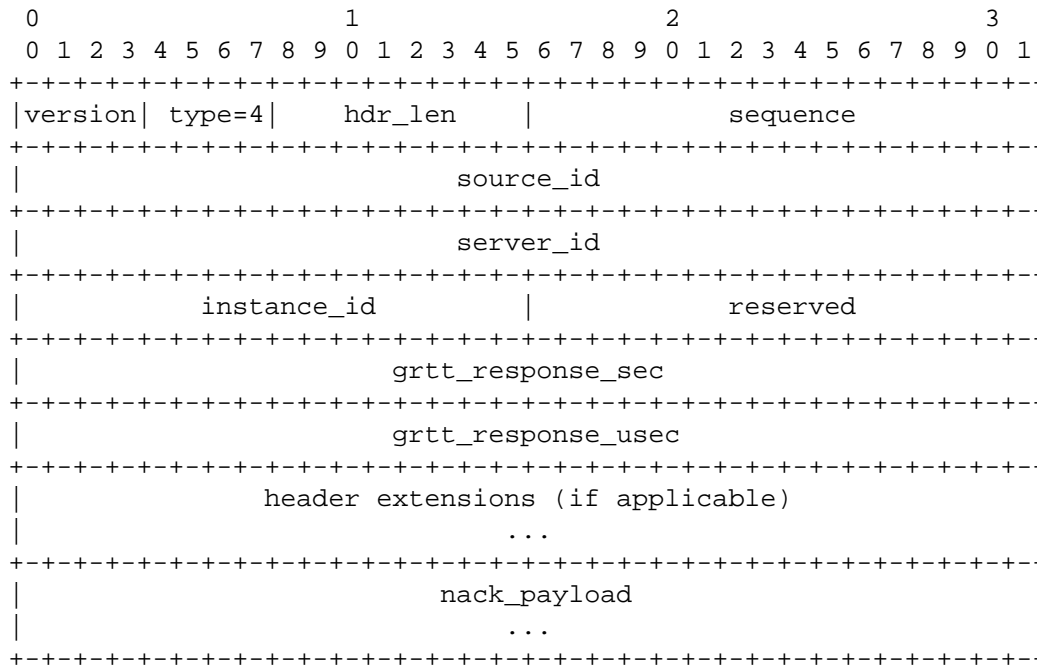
```
 0                   1                   2                   3
 0 1 2 3 4 5 6 7 8 9 0 1 2 3 4 5 6 7 8 9 0 1 2 3 4 5 6 7 8 9 0 1
+-+-+-+-+-+-+-+-+-+-+-+-+-+-+-+-+-+-+-+-+-+-+-+-+-+-+-+-+-+-+-+-+
|version| type=4|    hdr_len    |           sequence            
+-+-+-+-+-+-+-+-+-+-+-+-+-+-+-+-+-+-+-+-+-+-+-+-+-+-+-+-+-+-+-+-+
|                           source_id                           
+-+-+-+-+-+-+-+-+-+-+-+-+-+-+-+-+-+-+-+-+-+-+-+-+-+-+-+-+-+-+-+-+
|                           server_id                           
+-+-+-+-+-+-+-+-+-+-+-+-+-+-+-+-+-+-+-+-+-+-+-+-+-+-+-+-+-+-+-+-+
|         instance_id           |           reserved            
+-+-+-+-+-+-+-+-+-+-+-+-+-+-+-+-+-+-+-+-+-+-+-+-+-+-+-+-+-+-+-+-+
|                       grtt_response_sec                       
+-+-+-+-+-+-+-+-+-+-+-+-+-+-+-+-+-+-+-+-+-+-+-+-+-+-+-+-+-+-+-+-+
|                       grtt_response_usec                      
+-+-+-+-+-+-+-+-+-+-+-+-+-+-+-+-+-+-+-+-+-+-+-+-+-+-+-+-+-+-+-+-+
|              header extensions (if applicable)                
|                              ...                              
+-+-+-+-+-+-+-+-+-+-+-+-+-+-+-+-+-+-+-+-+-+-+-+-+-+-+-+-+-+-+-+-+
|                          nack_payload                         
|                              ...                              
+-+-+-+-+-+-+-+-+-+-+-+-+-+-+-+-+-+-+-+-+-+-+-+-+-+-+-+-+-+-+-+-+
```